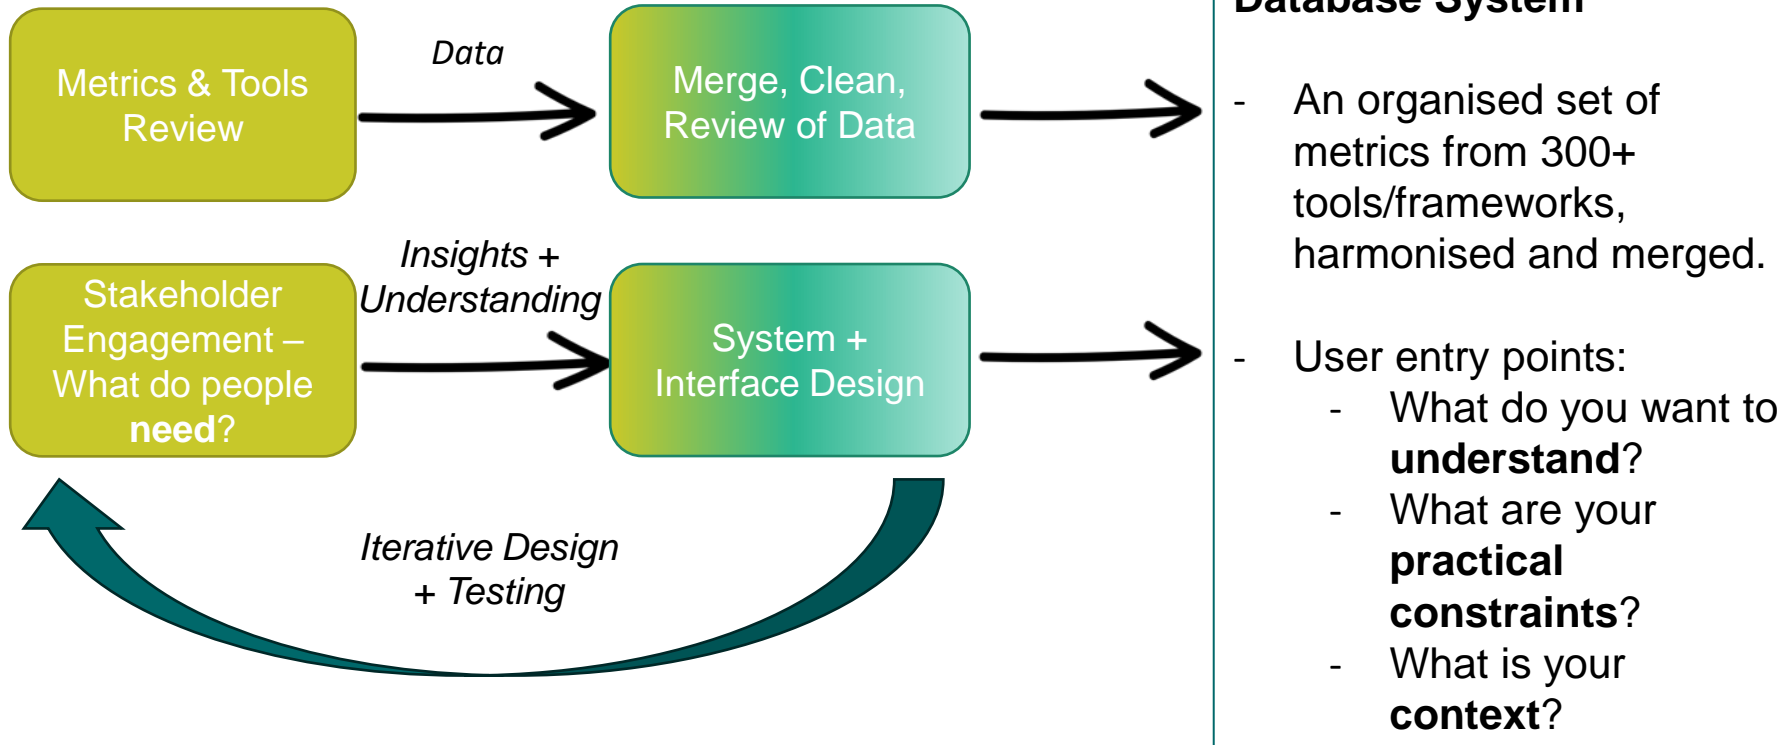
Metrics & Tools Review

Data

Merge, Clean, Review of Data

Stakeholder Engagement – What do people **need**?

Insights + Understanding

System + Interface Design

Iterative Design + Testing

Database System

- An organised set of metrics from 300+ tools/frameworks, harmonised and merged.

- User entry points:
  - What do you want to **understand**?
  - What are your **practical constraints**?
  - What is your **context**?